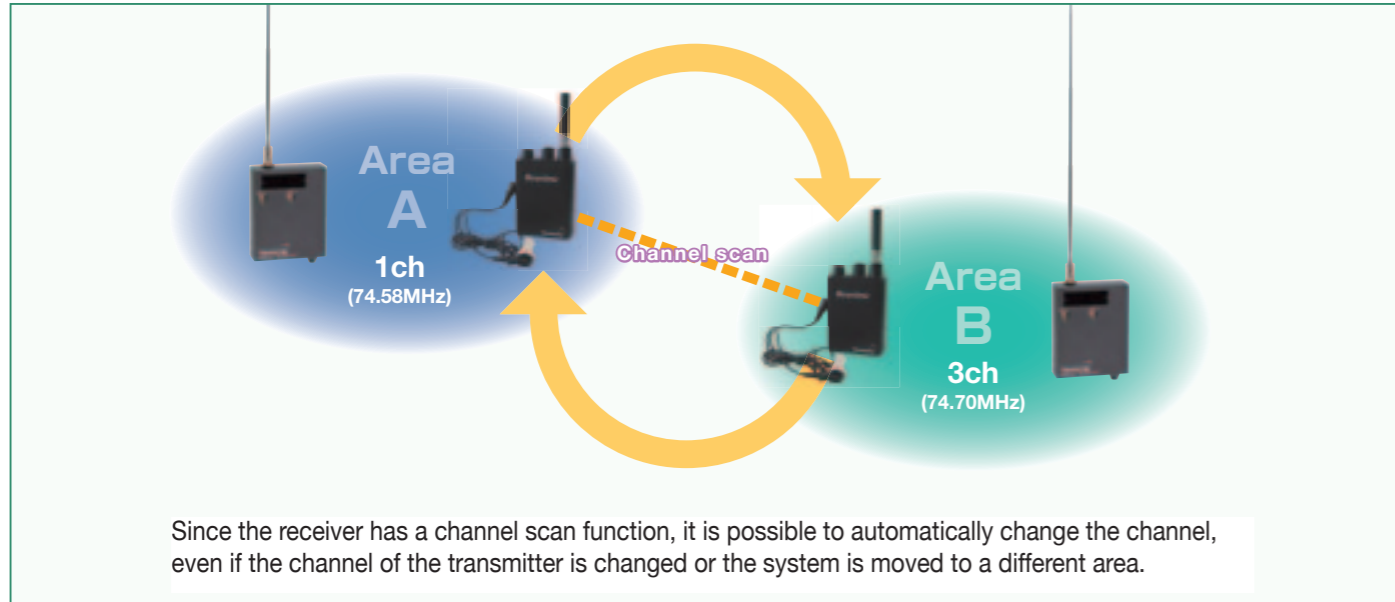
Area
A
1ch
(74.58MHz)

Channel scan

Area
B
3ch
(74.70MHz)

Since the receiver has a channel scan function, it is possible to automatically change the channel, even if the channel of the transmitter is changed or the system is moved to a different area.